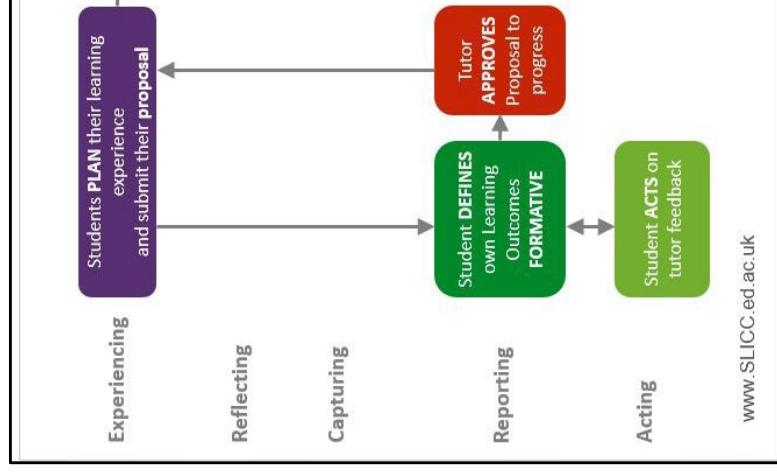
Students **PLAN** their learning experience and submit their **proposal**

Tutor **APPROVES** Proposal to progress

Student **DEFINES** own Learning Outcomes **FORMATIVE**

Student **ACTS** on tutor feedback

Experiencing

Reflecting

Capturing

Reporting

Acting

www.SLICC.ed.ac.uk